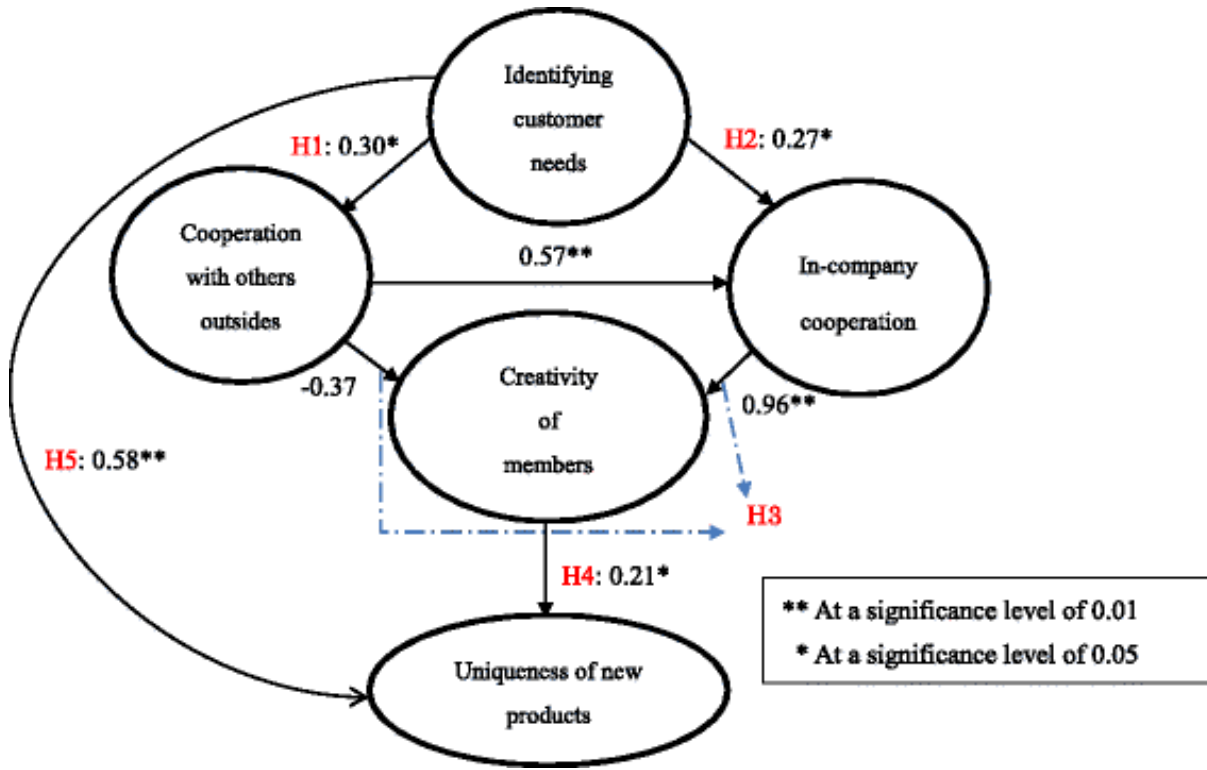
Identifying customer needs

H1: 0.30*

H2: 0.27*

Cooperation with others outsides

0.57**

In-company cooperation

-0.37

Creativity of members

0.96**

H5: 0.58**

H3

H4: 0.21*

** At a significance level of 0.01
* At a significance level of 0.05

Uniqueness of new products